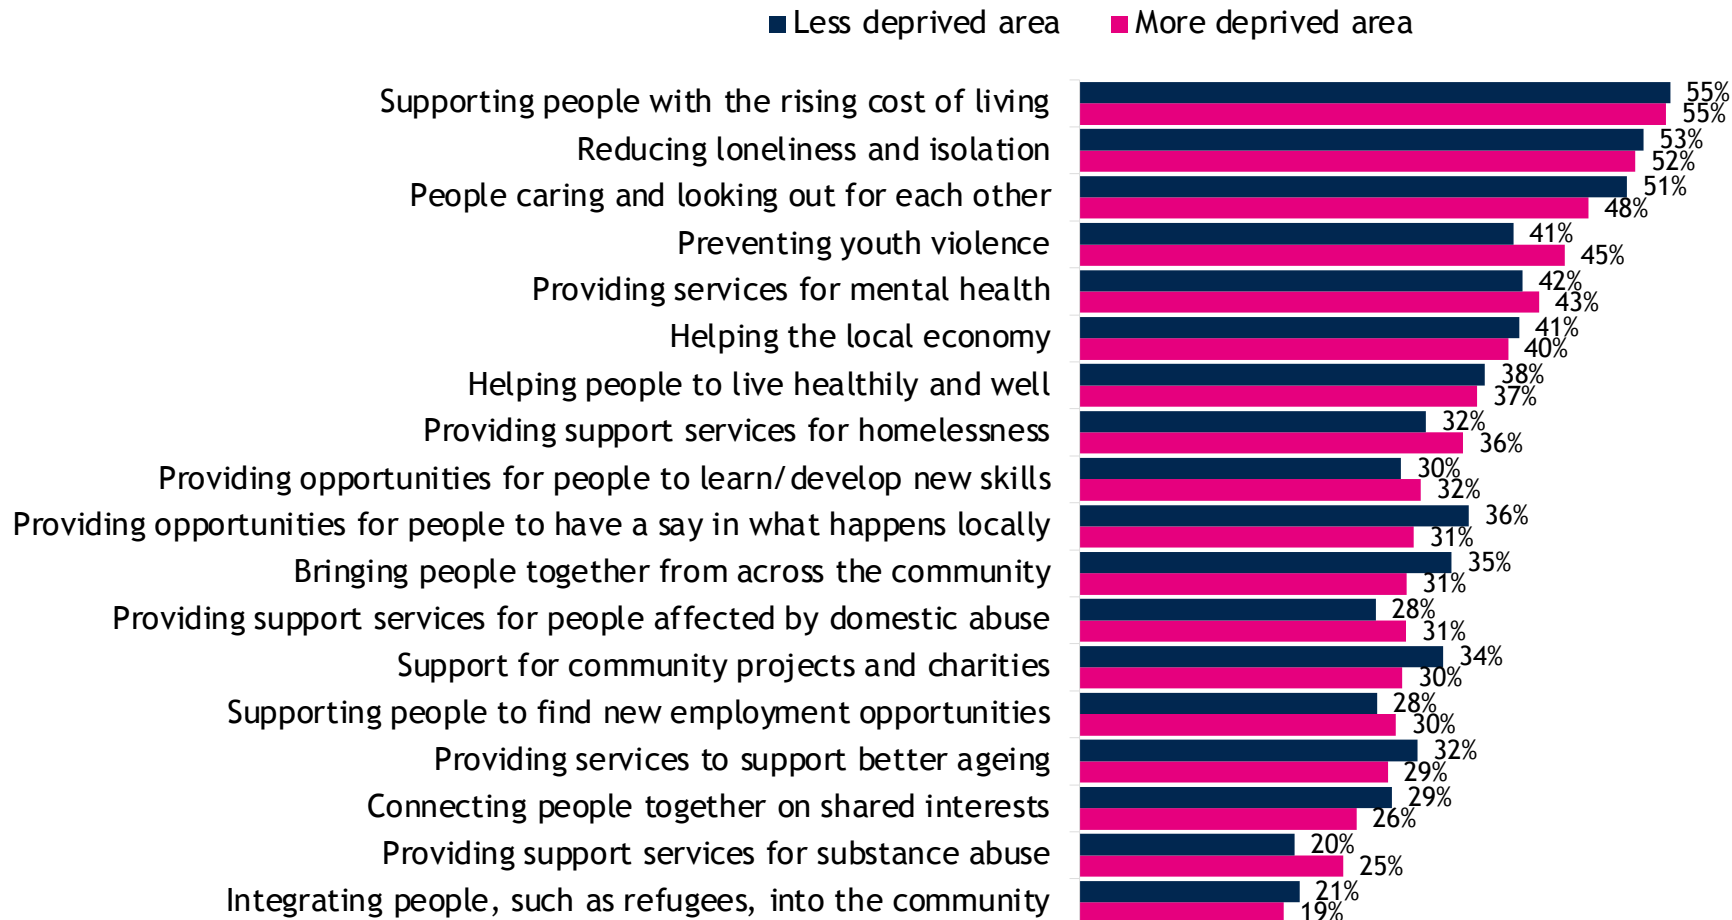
Less deprived area More deprived area

| | Less deprived area | More deprived area |
|---|---|---|
| Supporting people with the rising cost of living | 55% | 55% |
| Reducing loneliness and isolation | 53% | 52% |
| People caring and looking out for each other | 51% | 48% |
| Preventing youth violence | 41% | 45% |
| Providing services for mental health | 42% | 43% |
| Helping the local economy | 41% | 40% |
| Helping people to live healthily and well | 38% | 37% |
| Providing support services for homelessness | 32% | 36% |
| Providing opportunities for people to learn/develop new skills | 30% | 32% |
| Providing opportunities for people to have a say in what happens locally | 36% | 31% |
| Bringing people together from across the community | 35% | 31% |
| Providing support services for people affected by domestic abuse | 28% | 31% |
| Support for community projects and charities | 34% | 30% |
| Supporting people to find new employment opportunities | 28% | 30% |
| Providing services to support better ageing | 32% | 29% |
| Connecting people together on shared interests | 29% | 26% |
| Providing support services for substance abuse | 20% | 25% |
| Integrating people, such as refugees, into the community | 21% | 19% |